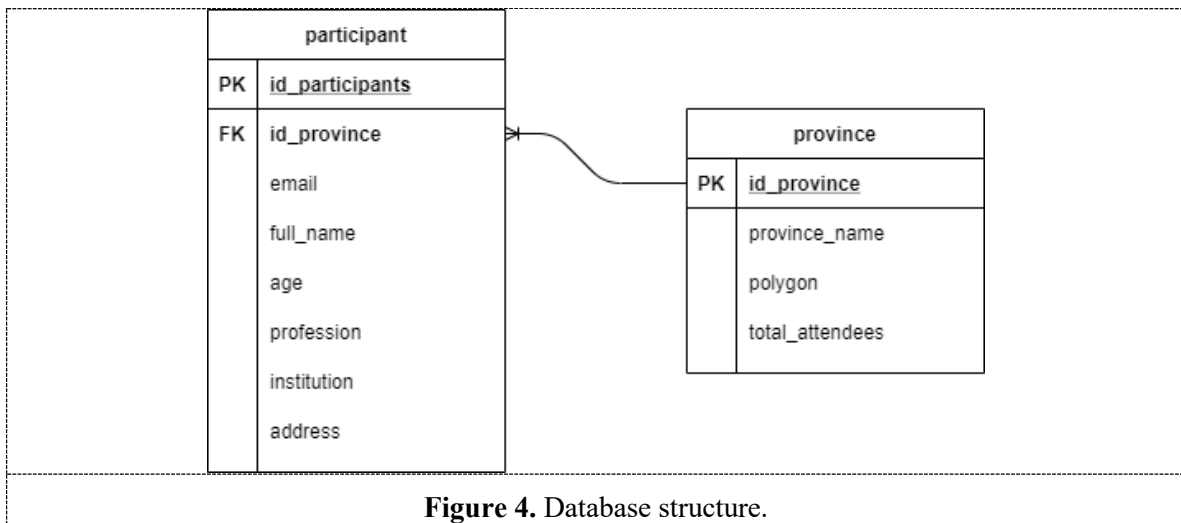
participant

PK id_participants

FK id_province

email

full_name

age

profession

institution

address

province

PK id_province

province_name

polygon

total_attendees

**Figure 4.** Database structure.